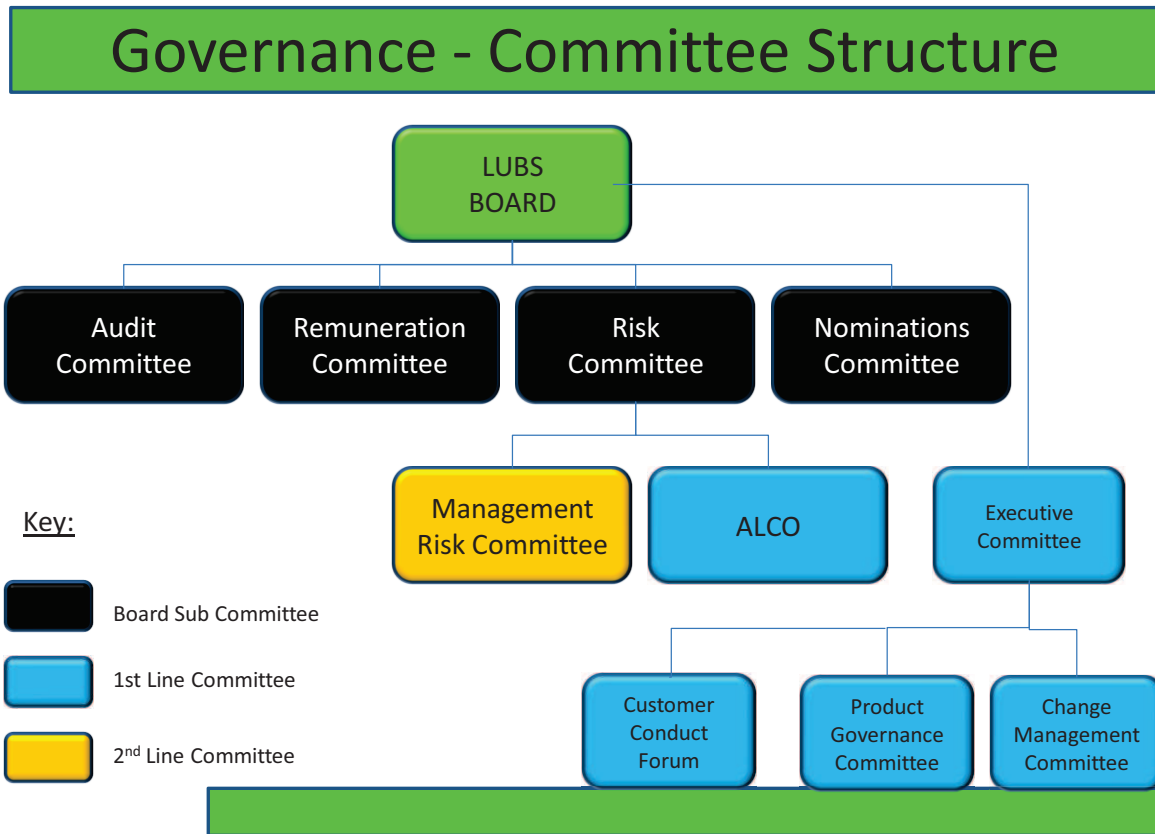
Governance - Committee Structure

LUBS BOARD

Audit Committee

Remuneration Committee

Risk Committee

Nominations Committee

Management Risk Committee

ALCO

Executive Committee

Customer Conduct Forum

Product Governance Committee

Change Management Committee

Key:

Board Sub Committee

1st Line Committee

2$^{nd}$ Line Committee